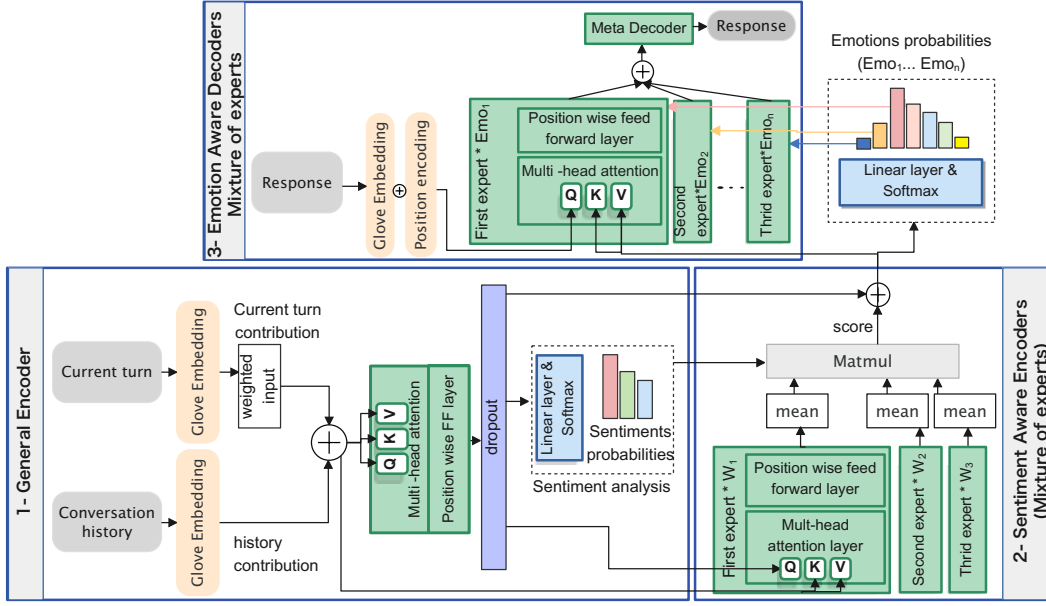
3- Emotion Aware Decoders Mixture of experts

Meta Decoder

Response

Emotions probabilities ($Emo_1$... $Emo_n$)

Response

Glove Embedding

$\oplus$

Position encoding

First expert * $Emo_1$

Position wise feed forward layer

Multi -head attention

Q K V

Second expert*$Emo_2$

Thrid expert*$Emo_n$

Linear layer & Softmax

1- General Encoder

Current turn

Glove Embedding

Current turn contribution

weighted input

Conversation history

Glove Embedding

history contribution

Multi -head attention

V K Q

Position wise FF layer

dropout

Linear layer & Softmax

Sentiments probabilities

Sentiment analysis

2- Sentiment Aware Encoders (Mixture of experts)

score

Matmul

mean

mean

mean

First expert * $W_1$

Position wise feed forward layer

Mult-head attention layer

Q K V

Second expert * $W_2$

Thrid expert * $W_3$